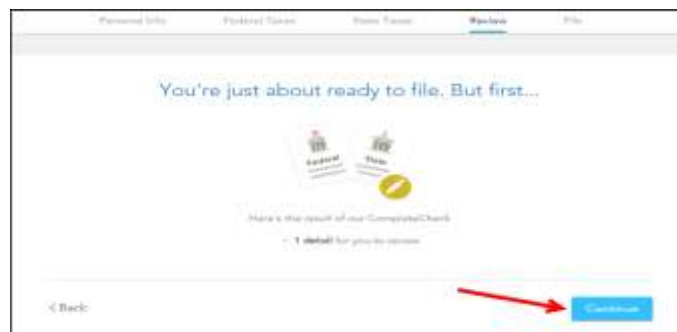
Personal Info  Federal Taxes  State Taxes  Review  File

You're just about ready to file. But first...

Federal  State

Here's the result of our CompleteCheck

1 detail for you to review

< Back

Continue